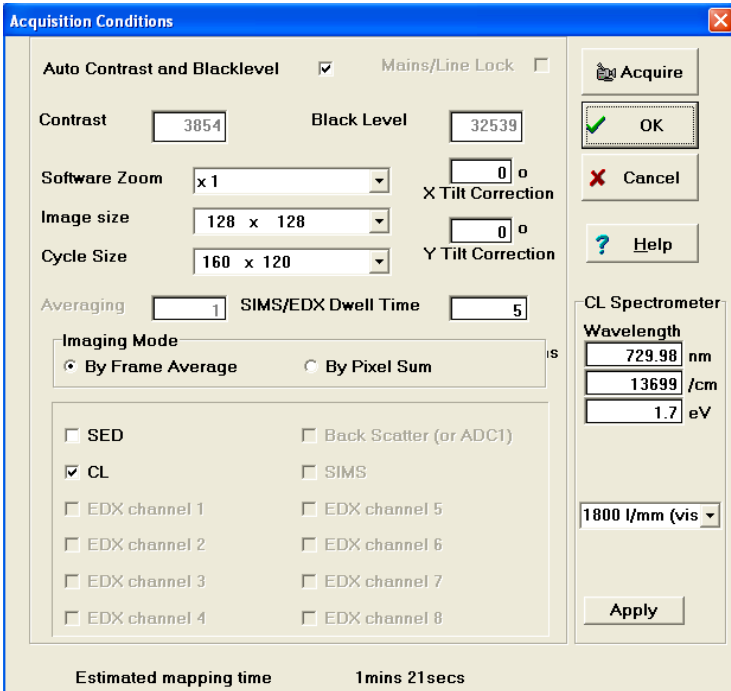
Acquisition Conditions

Auto Contrast and Blacklevel ☑ Mains/Line Lock ☐

Acquire

Contrast 3854 Black Level 32539

OK

Cancel

Software Zoom x 1

0 o
X Tilt Correction

Image size 128 x 128

0 o
Y Tilt Correction

Cycle Size 160 x 120

Help

Averaging 1 SIMS/EDX Dwell Time 5

Imaging Mode
By Frame Average By Pixel Sum

s

CL Spectrometer
Wavelength
729.98 nm
13699 /cm
1.7 eV

SED
Back Scatter (or ADC1)
CL
SIMS
EDX channel 1
EDX channel 5
EDX channel 2
EDX channel 6
EDX channel 3
EDX channel 7
EDX channel 4
EDX channel 8

1800 l/mm (vis

Apply

Estimated mapping time 1mins 21secs